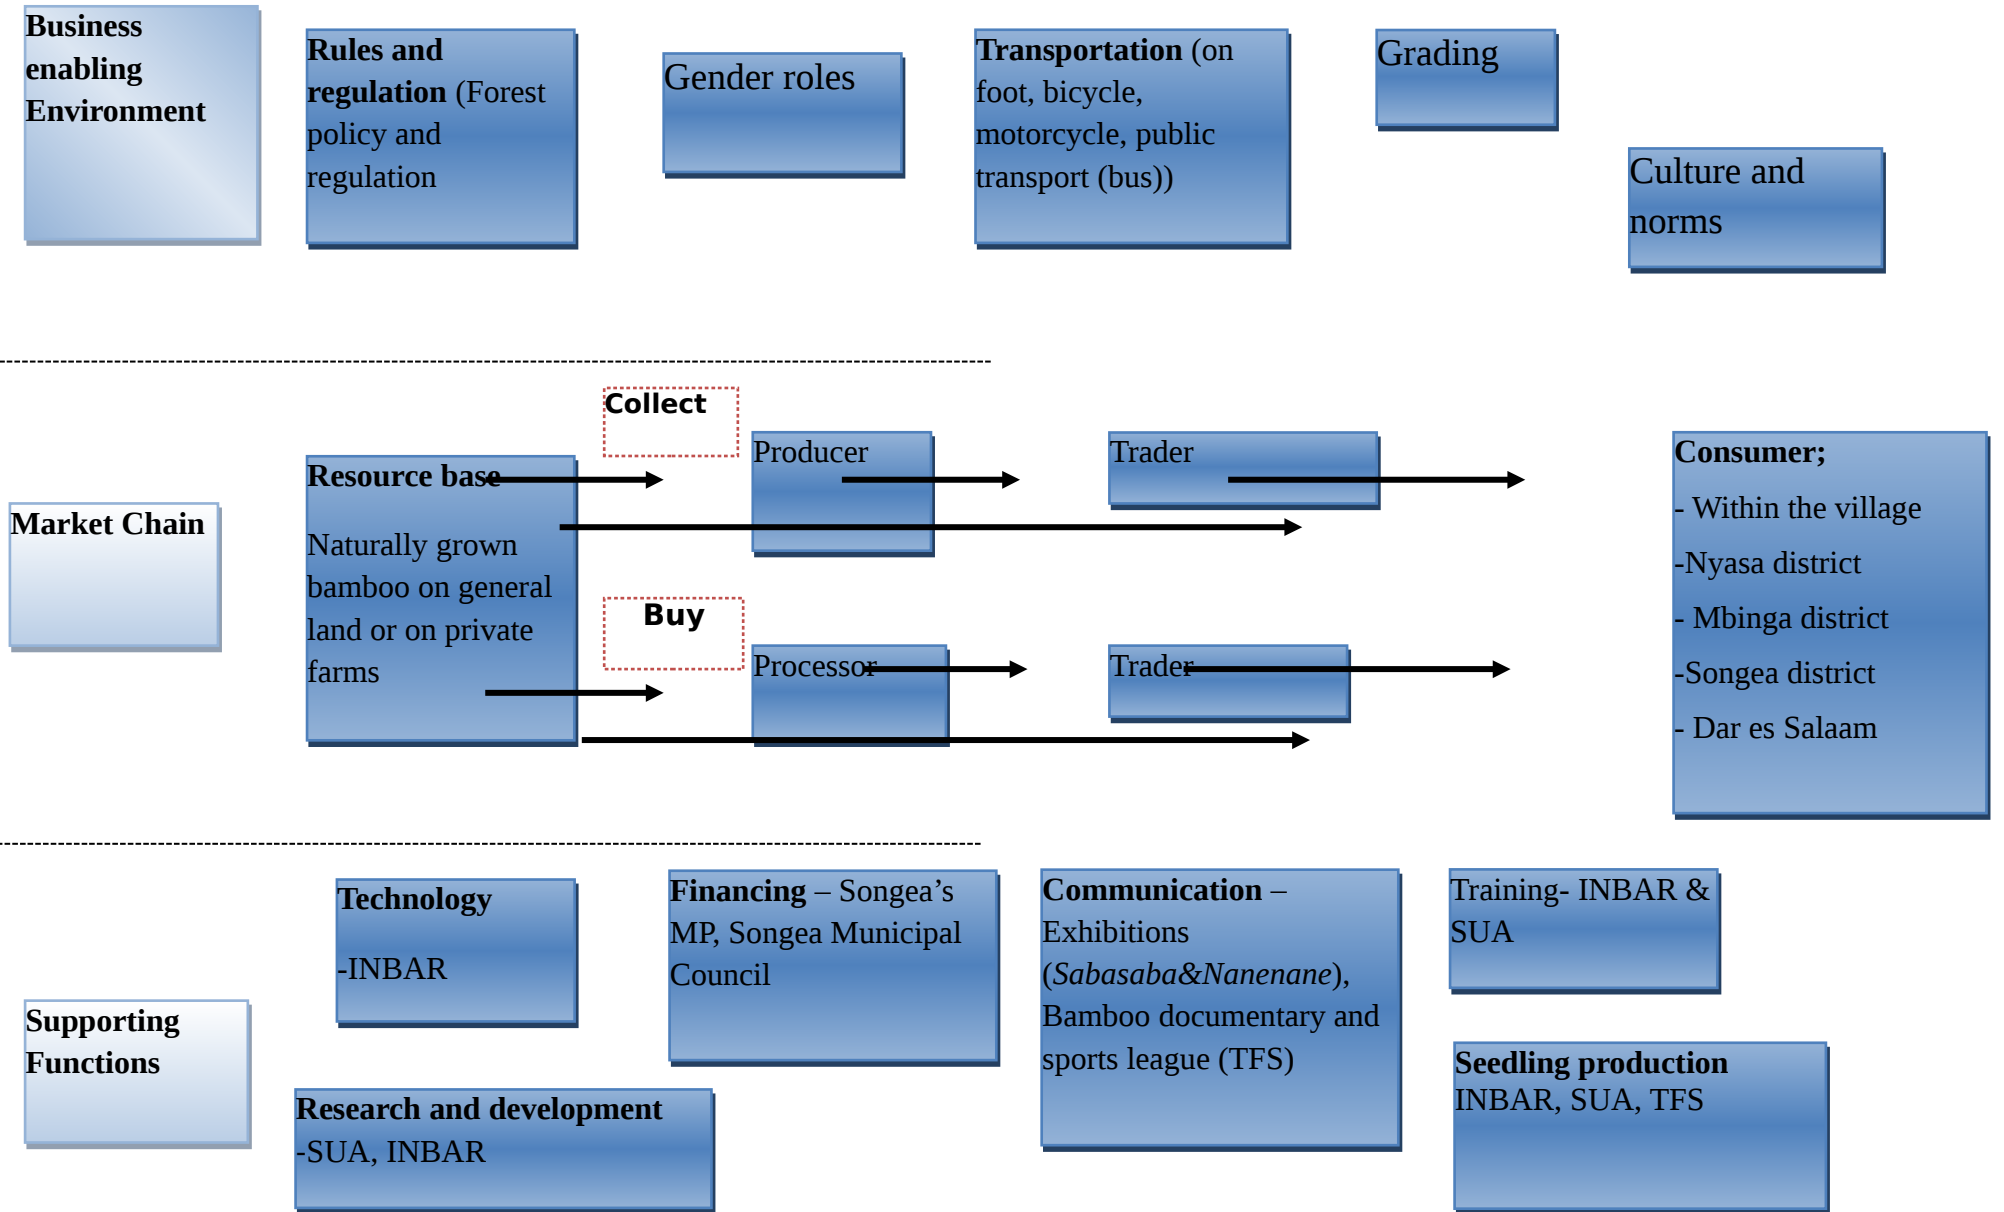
Business enabling Environment

Rules and regulation (Forest policy and regulation

Gender roles

Transportation (on foot, bicycle, motorcycle, public transport (bus))

Grading

Culture and norms

Collect

Market Chain

Resource base

Naturally grown bamboo on general land or on private farms

Producer

Trader

Consumer;
- Within the village
-Nyasa district
- Mbinga district
-Songea district
- Dar es Salaam

Buy

Processor

Trader

Technology
-INBAR

Financing – Songea's MP, Songea Municipal Council

Communication – Exhibitions (*Sabasaba&Nanenane*), Bamboo documentary and sports league (TFS)

Training- INBAR & SUA

Supporting Functions

Research and development
-SUA, INBAR

Seedling production
INBAR, SUA, TFS